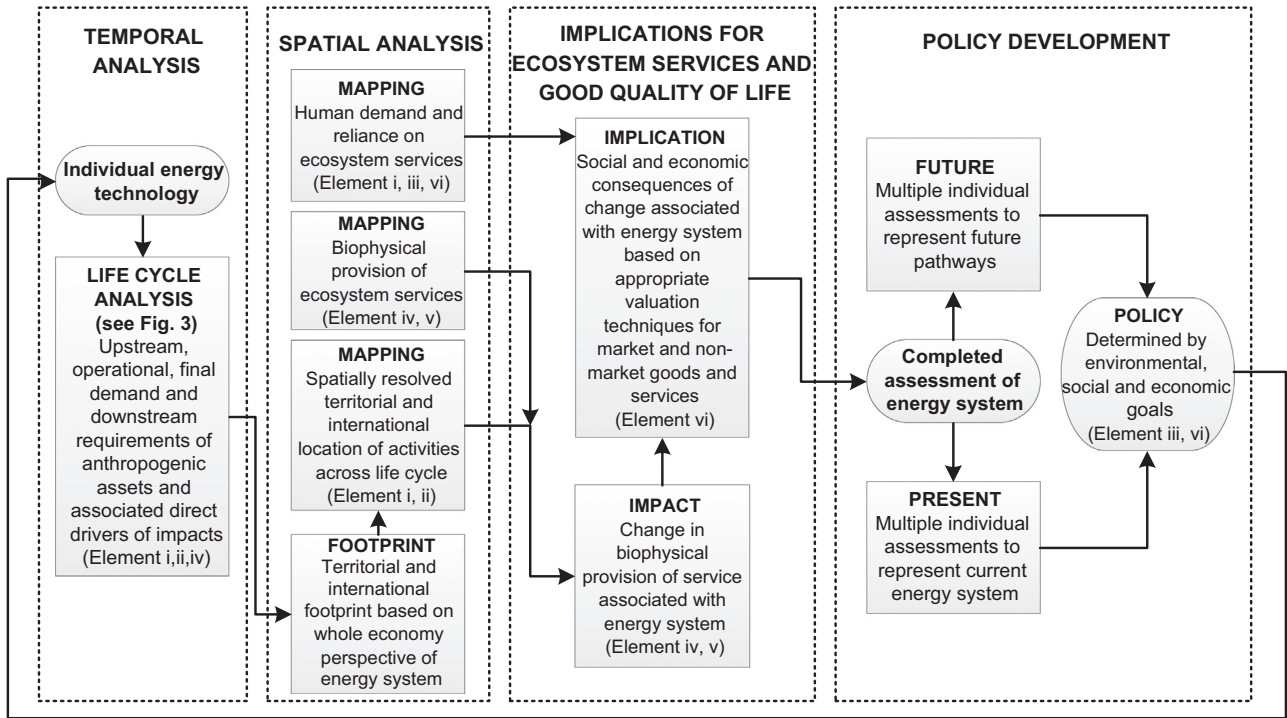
TEMPORAL ANALYSIS

Individual energy technology

LIFE CYCLE ANALYSIS (see Fig. 3) Upstream, operational, final demand and downstream requirements of anthropogenic assets and associated direct drivers of impacts (Element i,ii,iv)

SPATIAL ANALYSIS

MAPPING Human demand and reliance on ecosystem services (Element i, iii, vi)

MAPPING Biophysical provision of ecosystem services (Element iv, v)

MAPPING Spatially resolved territorial and international location of activities across life cycle (Element i, ii)

FOOTPRINT Territorial and international footprint based on whole economy perspective of energy system

IMPLICATIONS FOR ECOSYSTEM SERVICES AND GOOD QUALITY OF LIFE

IMPLICATION Social and economic consequences of change associated with energy system based on appropriate valuation techniques for market and non-market goods and services (Element vi)

IMPACT Change in biophysical provision of service associated with energy system (Element iv, v)

POLICY DEVELOPMENT

FUTURE Multiple individual assessments to represent future pathways

Completed assessment of energy system

PRESENT Multiple individual assessments to represent current energy system

POLICY Determined by environmental, social and economic goals (Element iii, vi)